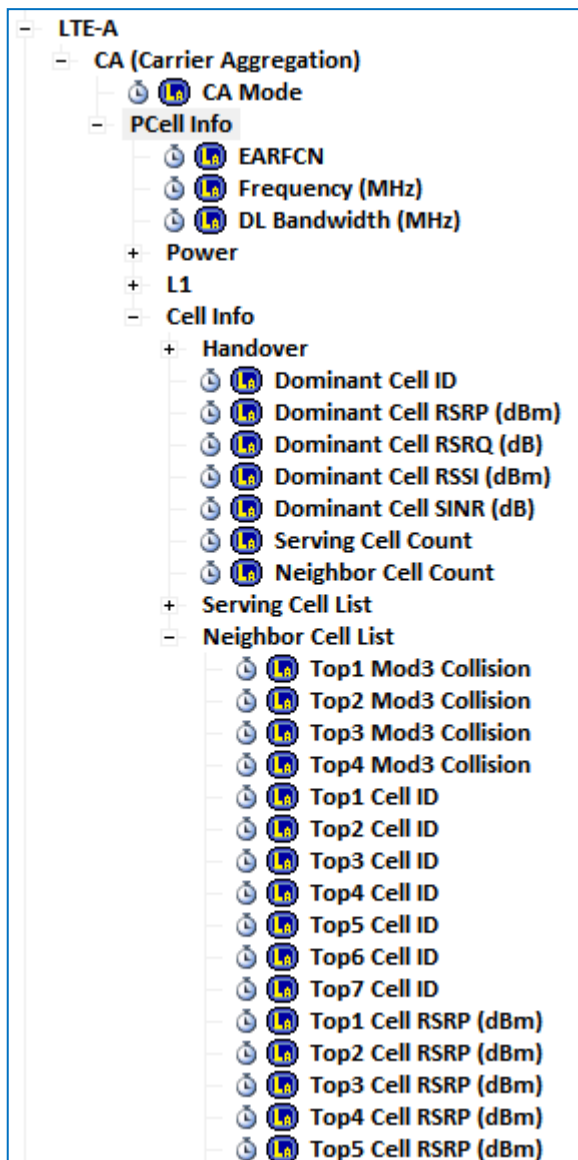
− LTE-A
− CA (Carrier Aggregation)
CA Mode
− PCell Info
EARFCN
Frequency (MHz)
DL Bandwidth (MHz)
+ Power
+ L1
− Cell Info
+ Handover
Dominant Cell ID
Dominant Cell RSRP (dBm)
Dominant Cell RSRQ (dB)
Dominant Cell RSSI (dBm)
Dominant Cell SINR (dB)
Serving Cell Count
Neighbor Cell Count
+ Serving Cell List
− Neighbor Cell List
Top1 Mod3 Collision
Top2 Mod3 Collision
Top3 Mod3 Collision
Top4 Mod3 Collision
Top1 Cell ID
Top2 Cell ID
Top3 Cell ID
Top4 Cell ID
Top5 Cell ID
Top6 Cell ID
Top7 Cell ID
Top1 Cell RSRP (dBm)
Top2 Cell RSRP (dBm)
Top3 Cell RSRP (dBm)
Top4 Cell RSRP (dBm)
Top5 Cell RSRP (dBm)